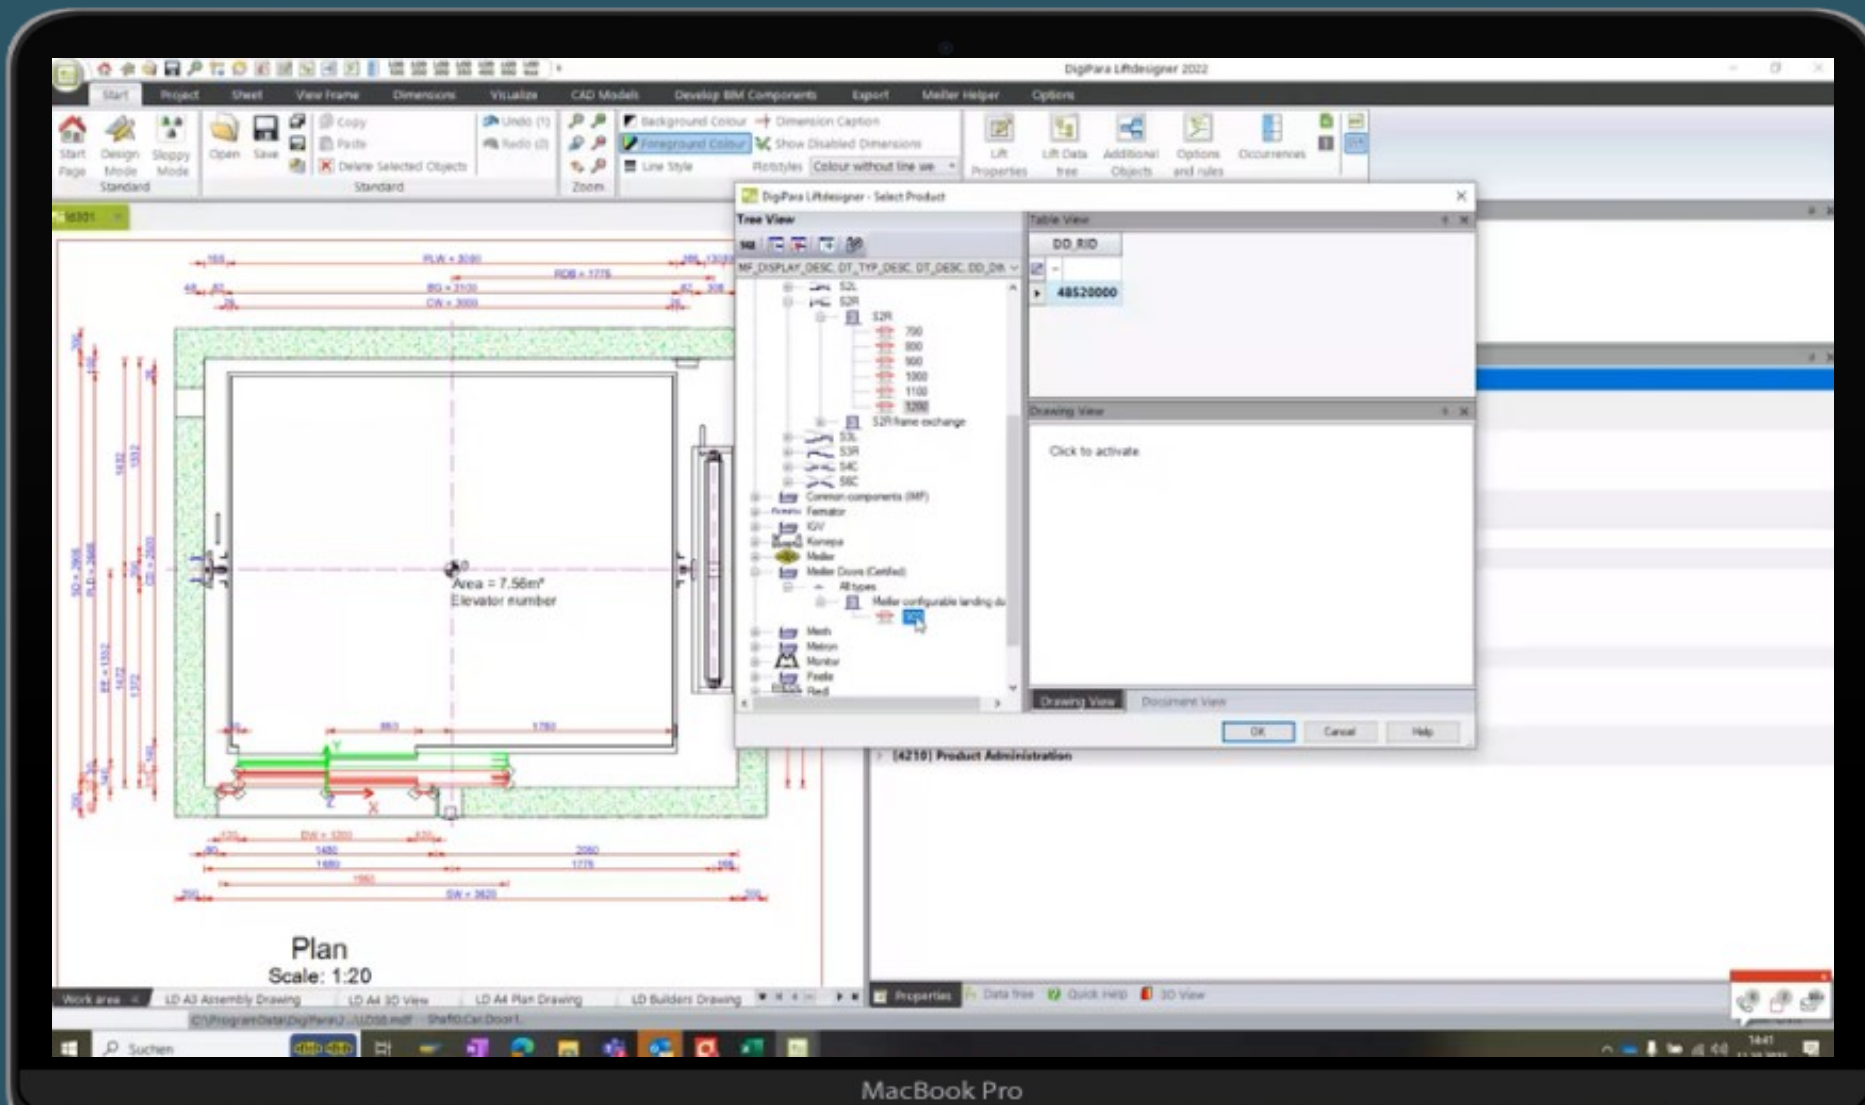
DigiPara Liftdesigner 2022

Start Project Sheet View Frame Dimensions Visualize CAD Models Develop BIM Components Export Meiller Helper Options

Start Page Design Mode Sloppy Mode Standard Open Save Copy Paste Delete Selected Objects Standard Undo (1) Redo (0) Zoom Background Colour Foreground Colour Line Style Dimension Caption Show Disabled Dimensions Plotstyles Colour without line we Lift Properties Lift Data tree Additional Objects Options and rules Occurrences

DigiPara Liftdesigner - Select Product

Tree View

MF_DISPLAY_DESC, DT_TYP_DESC, DT_DESC, DD_DR

S2L
S2R
S2R
700
800
900
1000
1100
1200
S2R frame exchange
S3L
S3R
S4C
S6C
Common components (MF)
Fermator
IGV
Kompa
Meiller
Meiller Doors (Certified)
All types
Meiller configurable landing do
Mech
Metron
Montor
Fade
Red

Table View
DD_RID
48520000

Drawing View
Click to activate

Drawing View Document View

OK Cancel Help

[4210] Product Administration

PLW = 3040
RDB = 1775
BG = 2100
CW = 3000

Area = 7.56m²
Elevator number

DW = 1300
1480
1480
2080
1775
SW = 3620

Plan
Scale: 1:20

Work area LD A3 Assembly Drawing LD A4 3D View LD A4 Plan Drawing LD Builders Drawing

Properties Data tree Quick Help 3D View

C:\ProgramData\DigiPara\2...\LD08.mdf Shaft0.Car.Door1

Suchen

14:41

MacBook Pro